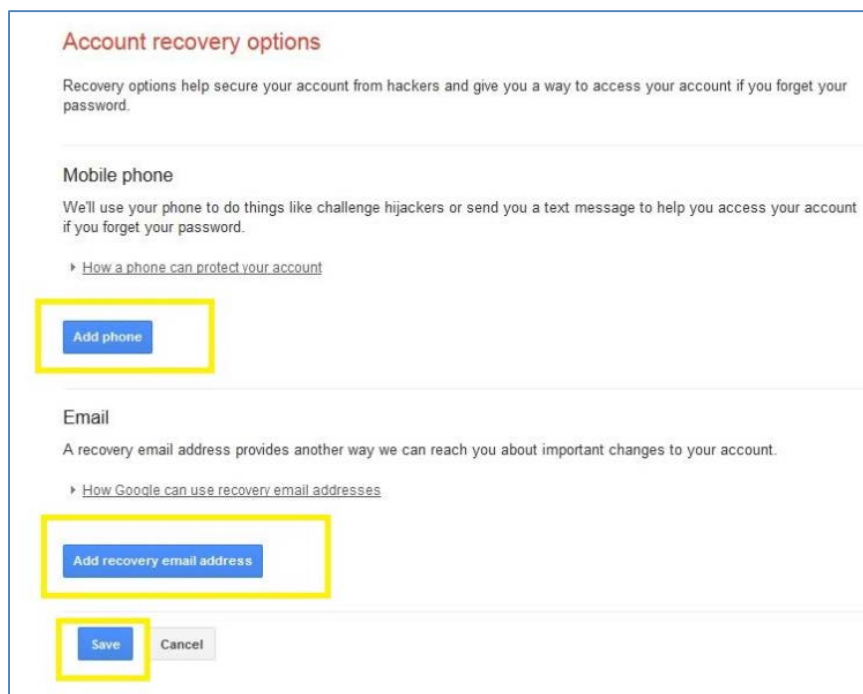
Account recovery options

Recovery options help secure your account from hackers and give you a way to access your account if you forget your password.

Mobile phone

We'll use your phone to do things like challenge hijackers or send you a text message to help you access your account if you forget your password.

How a phone can protect your account

Add phone

Email

A recovery email address provides another way we can reach you about important changes to your account.

How Google can use recovery email addresses

Add recovery email address

Save Cancel